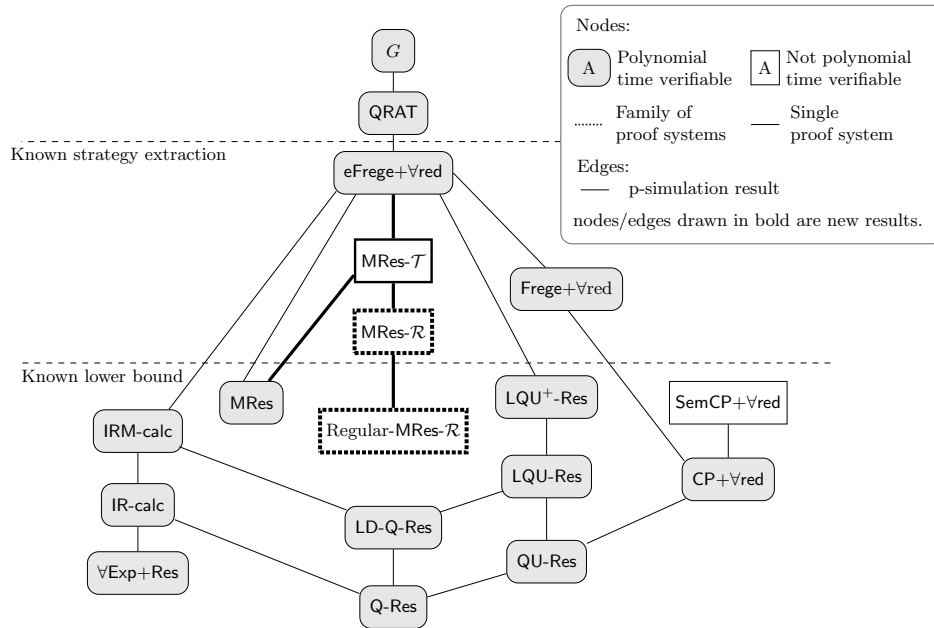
Nodes:

A Polynomial time verifiable

A Not polynomial time verifiable

Family of proof systems

Single proof system

Edges:

p-simulation result

nodes/edges drawn in bold are new results.

$G$

QRAT

Known strategy extraction

eFrege+$\forall$red

MRes-$\mathcal{T}$

Frege+$\forall$red

MRes-$\mathcal{R}$

Known lower bound

MRes

Regular-MRes-$\mathcal{R}$

LQU$^+$-Res

SemCP+$\forall$red

IRM-calc

LQU-Res

CP+$\forall$red

IR-calc

LD-Q-Res

QU-Res

$\forall$Exp+Res

Q-Res